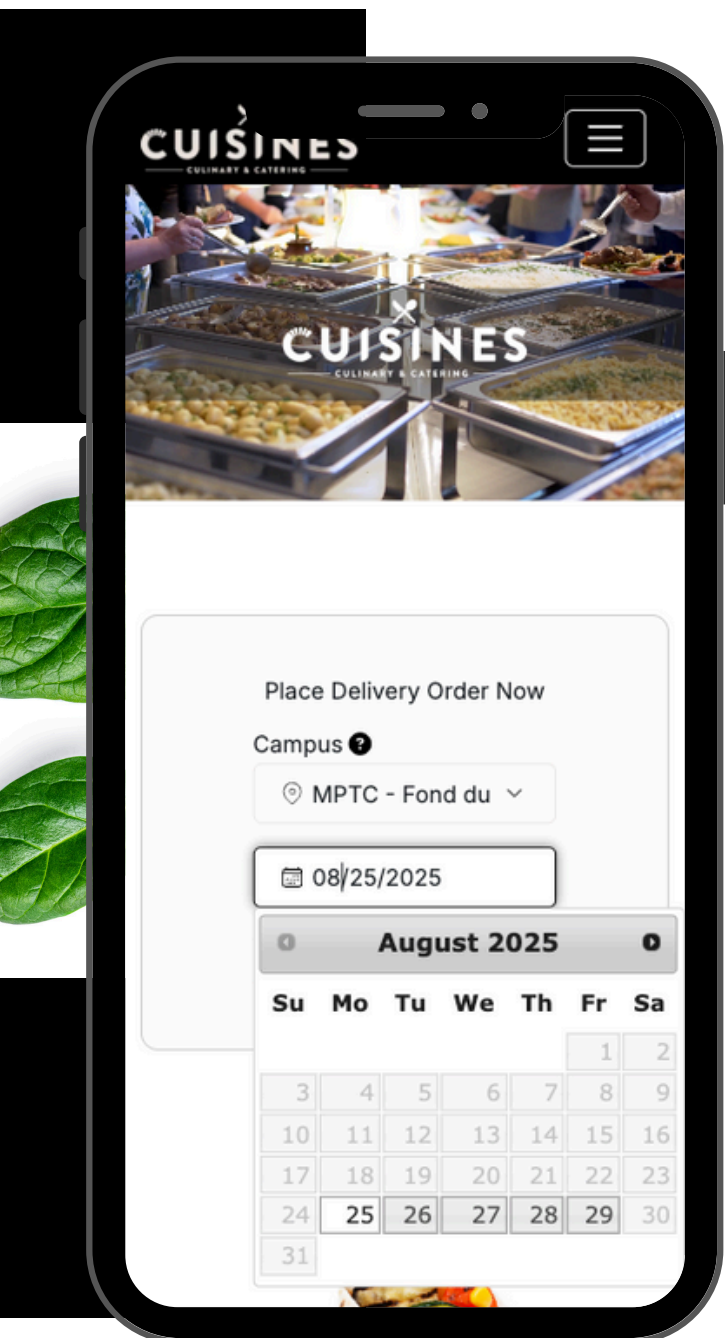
CUISINES
CULINARY & CATERING

CUISINES
CULINARY & CATERING

Place Delivery Order Now

Campus

MPTC - Fond du

08/25/2025

August 2025

| Su | Mo | Tu | We | Th | Fr | Sa |
|---|---|---|---|---|---|---|
| | | | | | 1 | 2 |
| 3 | 4 | 5 | 6 | 7 | 8 | 9 |
| 10 | 11 | 12 | 13 | 14 | 15 | 16 |
| 17 | 18 | 19 | 20 | 21 | 22 | 23 |
| 24 | 25 | 26 | 27 | 28 | 29 | 30 |
| 31 | | | | | | |